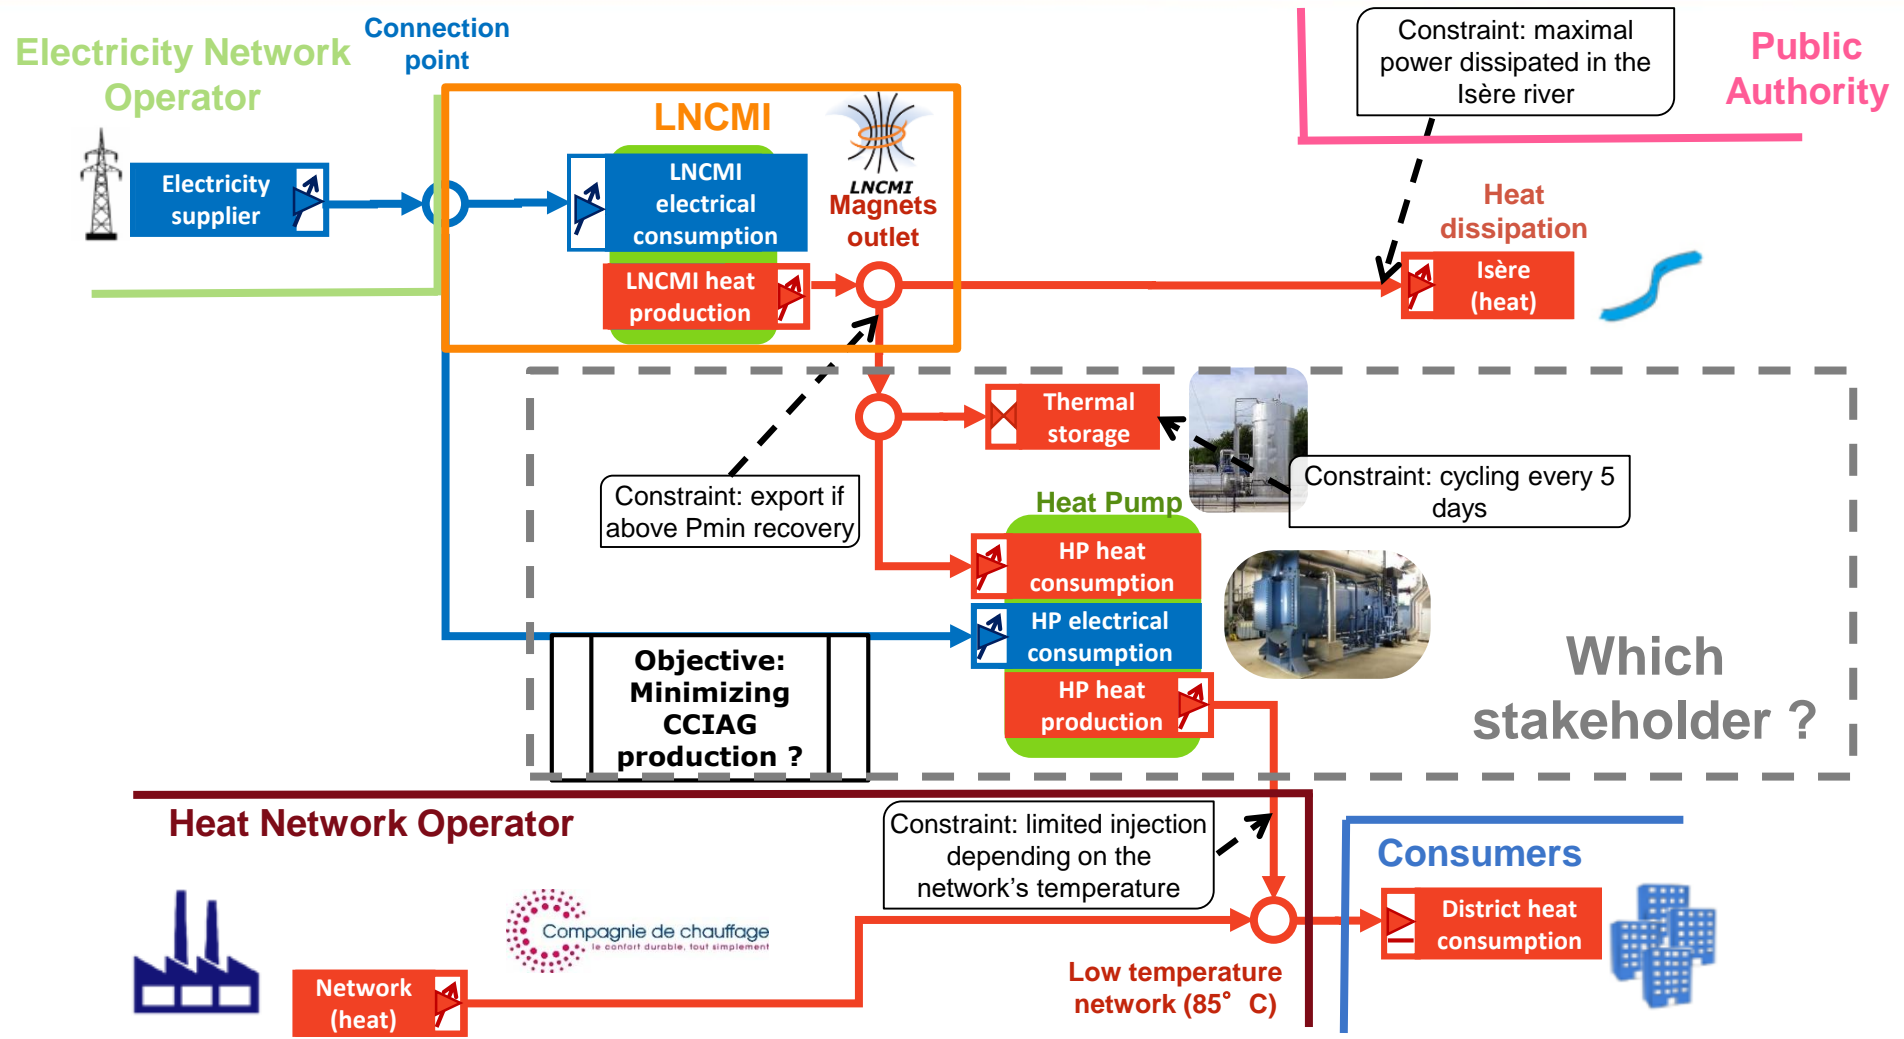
Electricity Network Operator

Connection point

LNCMI

LNCMI

Constraint: maximal power dissipated in the Isère river

Public Authority

Electricity supplier

LNCMI electrical consumption

Magnets outlet

LNCMI heat production

Heat dissipation

Isère (heat)

Thermal storage

Constraint: export if above Pmin recovery

Constraint: cycling every 5 days

Heat Pump

HP heat consumption

HP electrical consumption

HP heat production

Objective: Minimizing CCIAG production ?

Which stakeholder ?

Heat Network Operator

Constraint: limited injection depending on the network's temperature

Consumers

Compagnie de chauffage
le confort durable, tout simplement

District heat consumption

Network (heat)

Low temperature network (85° C)